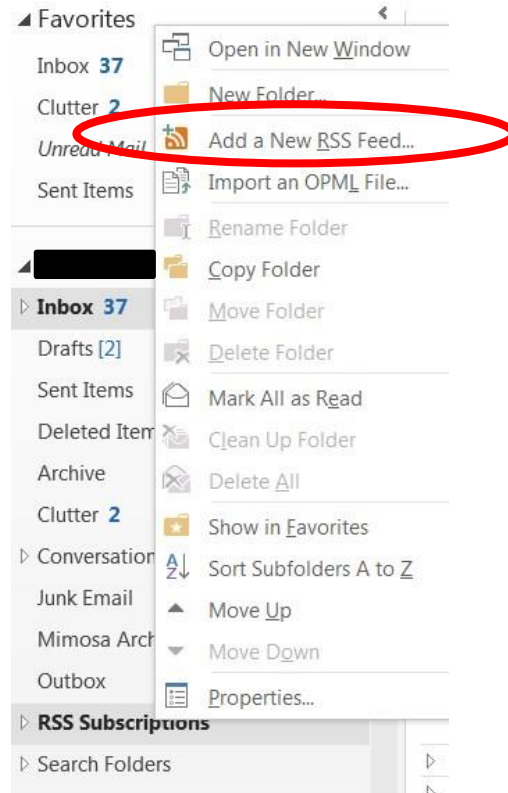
Favorites
Inbox 37
Clutter 2
Unread Mail
Sent Items

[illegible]
Inbox 37
Drafts [2]
Sent Items
Deleted Item
Archive
Clutter 2
Conversation
Junk Email
Mimosa Arch
Outbox
RSS Subscriptions
Search Folders

Open in New Window
New Folder...
Add a New RSS Feed...
Import an OPML File...
Rename Folder
Copy Folder
Move Folder
Delete Folder
Mark All as Read
Clean Up Folder
Delete All
Show in Favorites
Sort Subfolders A to Z
Move Up
Move Down
Properties...